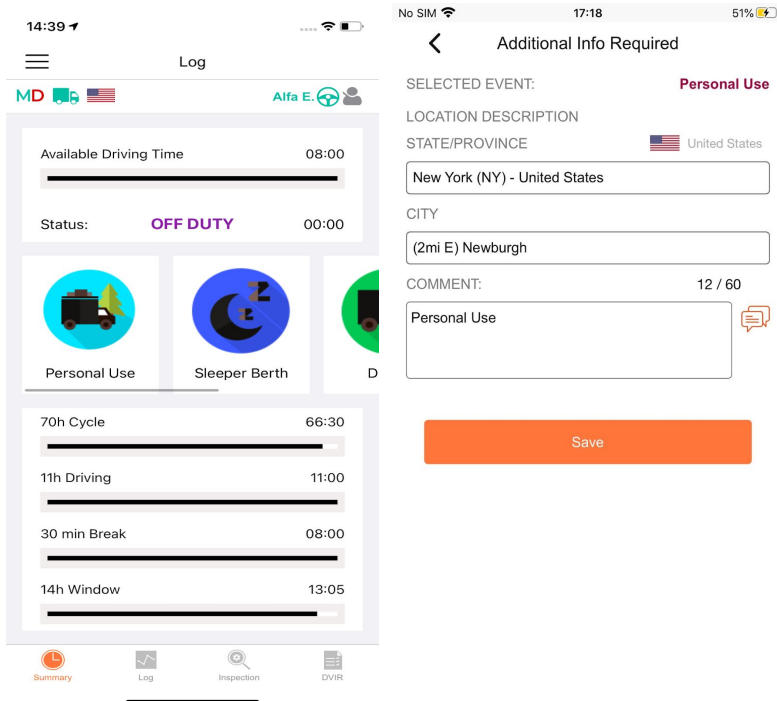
14:39

Log

MD

Alfa E.

Available Driving Time 08:00

Status: OFF DUTY 00:00

Personal Use

Sleeper Berth

D

70h Cycle 66:30

11h Driving 11:00

30 min Break 08:00

14h Window 13:05

Summary Log Inspection DVIR

No SIM 17:18 51%

Additional Info Required

SELECTED EVENT: Personal Use

LOCATION DESCRIPTION

STATE/PROVINCE United States

New York (NY) - United States

CITY

(2mi E) Newburgh

COMMENT: 12 / 60

Personal Use

Save